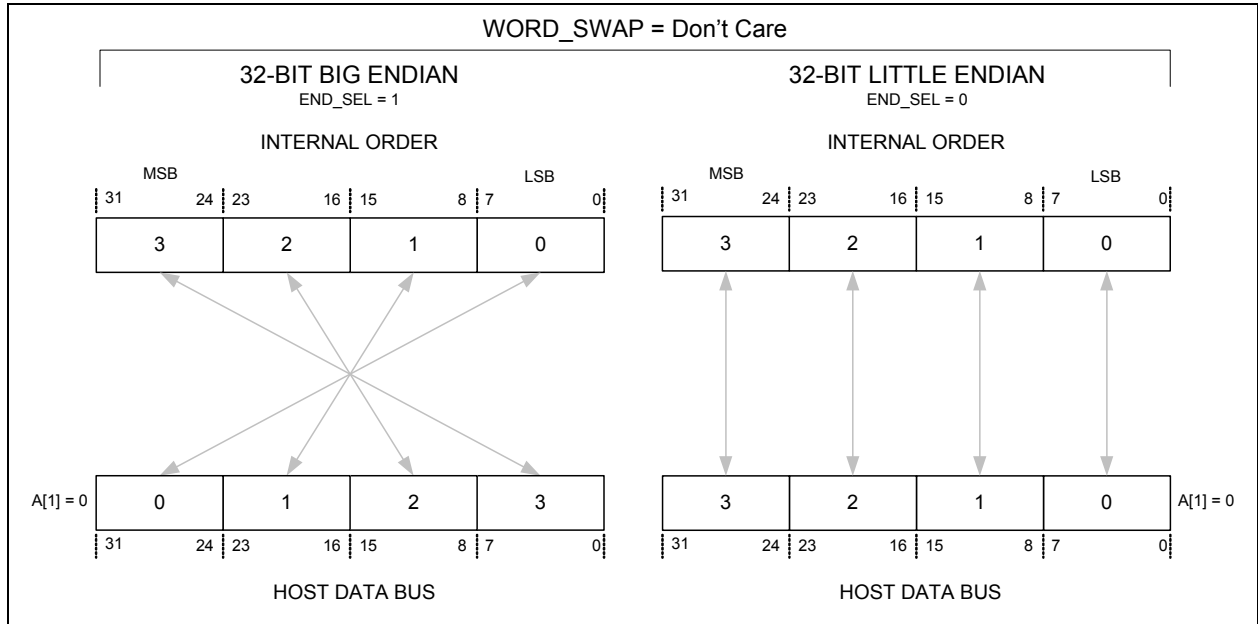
WORD_SWAP = Don’t Care

32-BIT BIG ENDIAN
END_SEL = 1

INTERNAL ORDER

MSB LSB

31 24 23 16 15 8 7 0

| 3 | 2 | 1 | 0 |
|---|---|---|---|

A[1] = 0

| 0 | 1 | 2 | 3 |
|---|---|---|---|

31 24 23 16 15 8 7 0

HOST DATA BUS

32-BIT LITTLE ENDIAN
END_SEL = 0

INTERNAL ORDER

MSB LSB

31 24 23 16 15 8 7 0

| 3 | 2 | 1 | 0 |
|---|---|---|---|

| 3 | 2 | 1 | 0 |
|---|---|---|---|

A[1] = 0

31 24 23 16 15 8 7 0

HOST DATA BUS